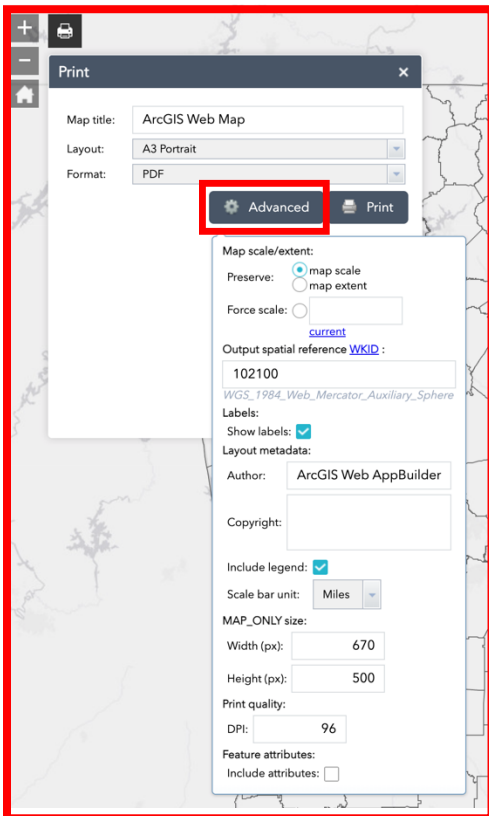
+
−

Print ×

Map title: ArcGIS Web Map

Layout: A3 Portrait

Format: PDF

Advanced

Print

Map scale/extent:

Preserve: map scale
map extent

Force scale:
current

Output spatial reference WKID :

102100

WGS_1984_Web_Mercator_Auxiliary_Sphere

Labels:

Show labels:

Layout metadata:

Author: ArcGIS Web AppBuilder

Copyright:

Include legend:

Scale bar unit: Miles

MAP_ONLY size:

Width (px): 670

Height (px): 500

Print quality:

DPI: 96

Feature attributes:

Include attributes: